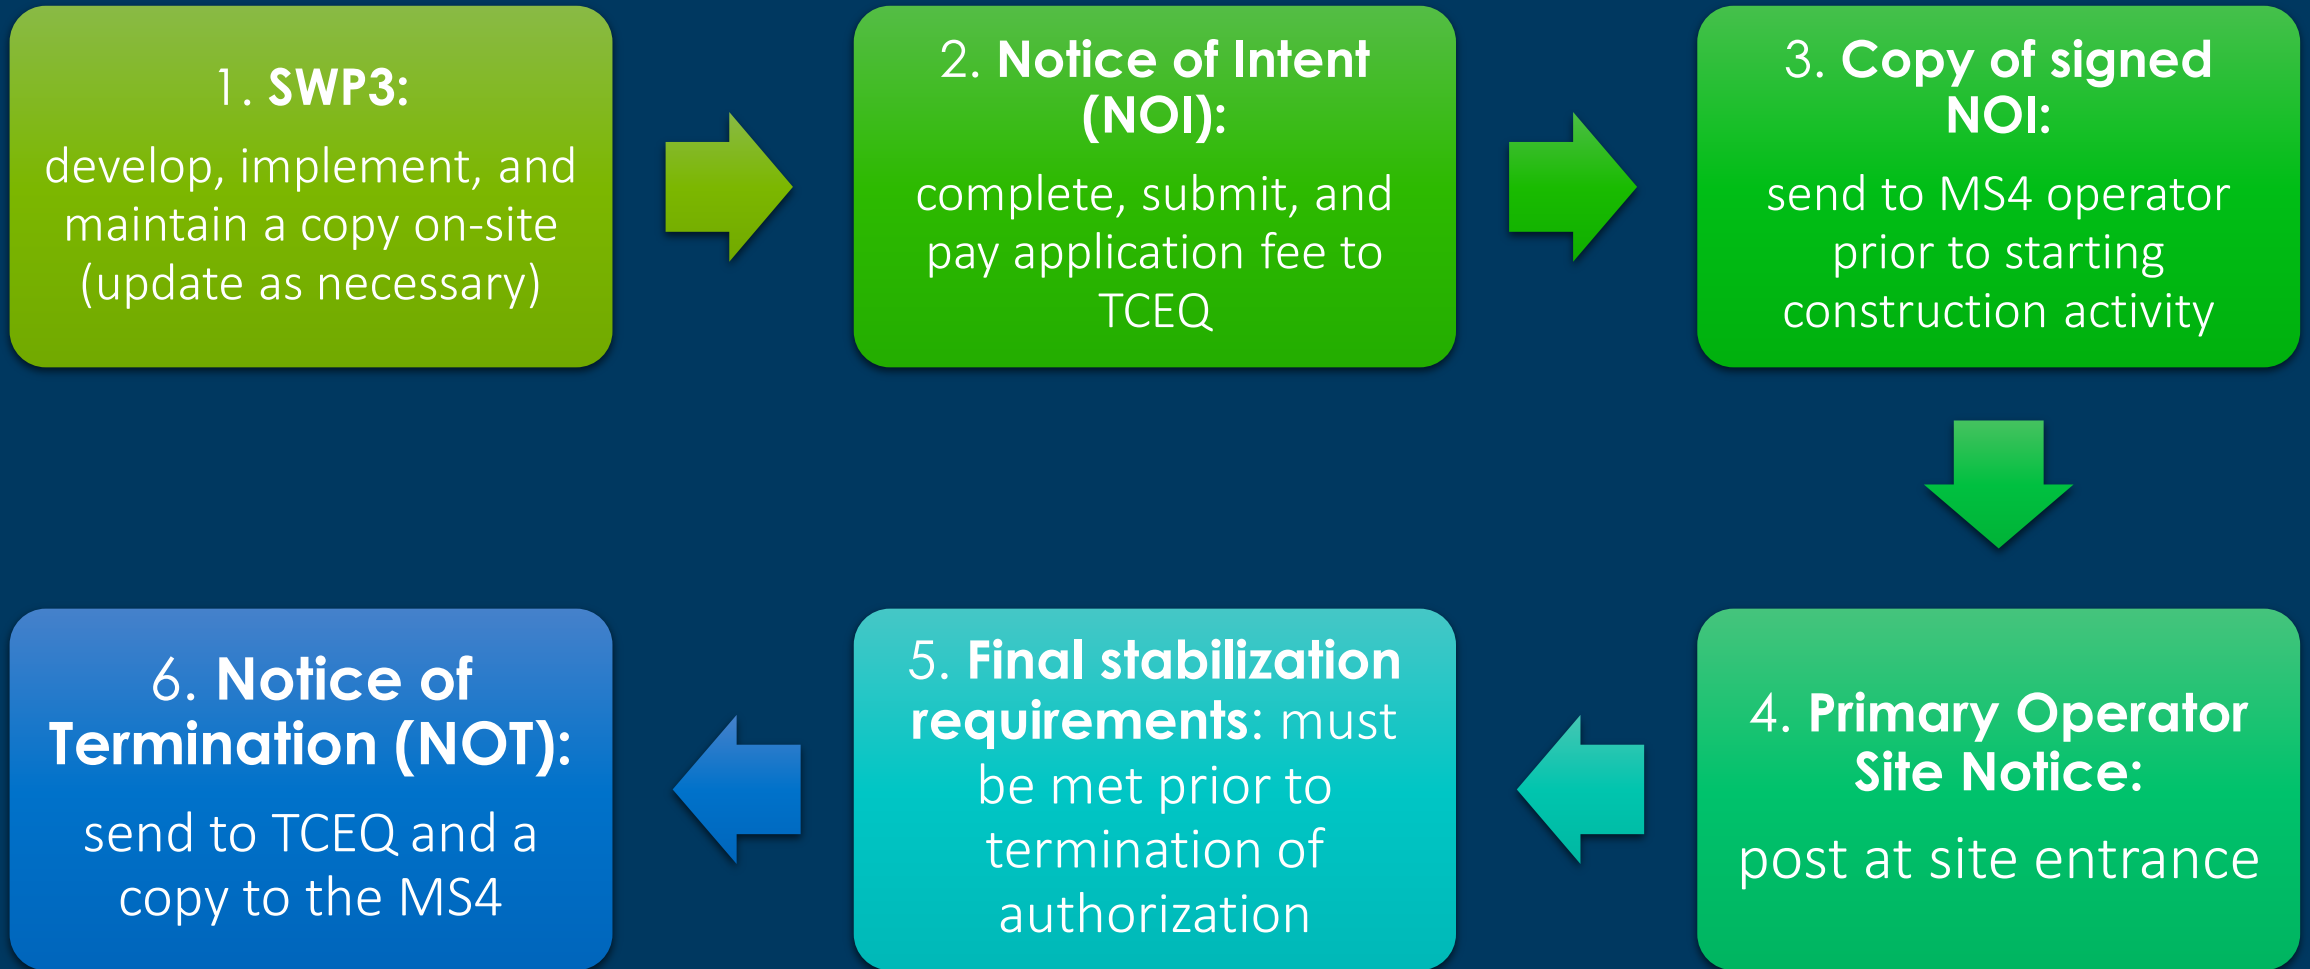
1. **SWP3:**

develop, implement, and maintain a copy on-site (update as necessary)

2. **Notice of Intent (NOI):**

complete, submit, and pay application fee to TCEQ

3. **Copy of signed NOI:**

send to MS4 operator prior to starting construction activity

4. **Primary Operator Site Notice:**

post at site entrance

5. **Final stabilization requirements**: must be met prior to termination of authorization

6. **Notice of Termination (NOT):**

send to TCEQ and a copy to the MS4